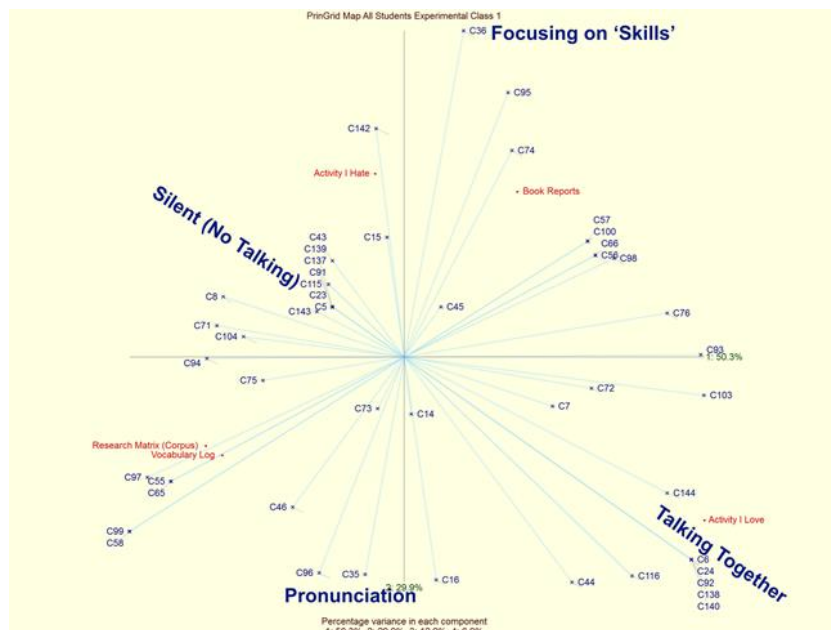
PrinGrid Map All Students Experimental Class 1

C36
Focusing on 'Skills'

C95

C142

C74

Activity I Hate

Book Reports

Silent (No Talking)

C57
C100
C66
C59
C98

C15

C43
C139
C137
C91
C115
C23
C5
C143

C45

C8

C76

C71
C104

C93
1: 50.3%

C94

C75

C72

C103

C7

C73

C14

Research Matrix (Corpus)
Vocabulary Log

C97
C55
C65

C144

C46

Activity I Love

Talking Together

C99
C58

C6
C24
C92
C138
C140

C96

C35

2: 29.9%

C16

C44

C116

Pronunciation

Percentage variance in each component
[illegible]